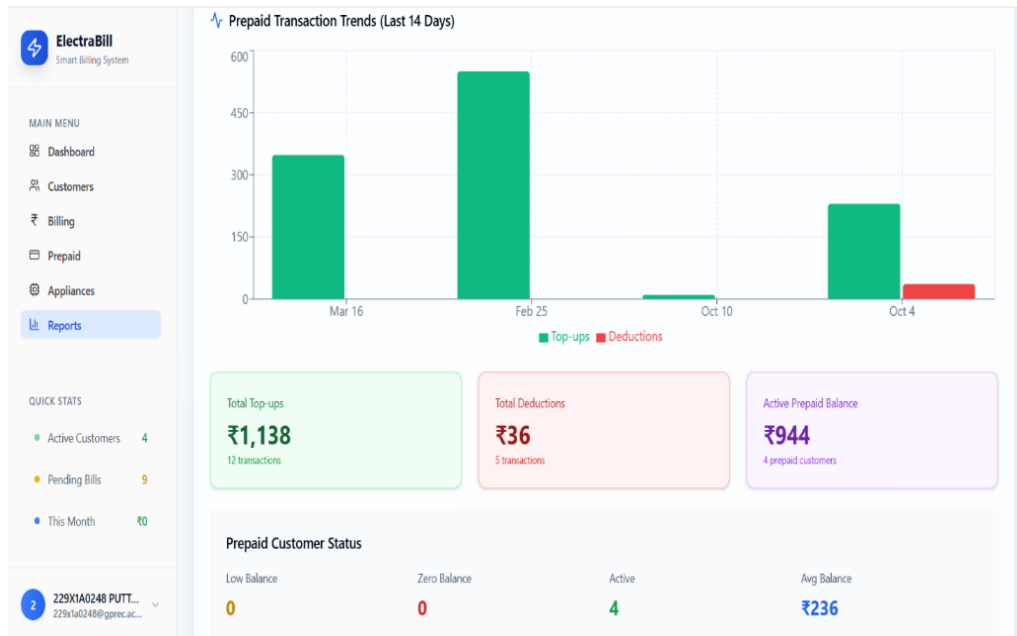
ElectraBill
Smart Billing System

MAIN MENU
Dashboard
Customers
Billing
Prepaid
Appliances
Reports

QUICK STATS
Active Customers 4
Pending Bills 9
This Month ₹0

2
229X1A0248 PUTT...
229x1a0248@gprec.ac...

Prepaid Transaction Trends (Last 14 Days)

600
450
300
150
0
Mar 16
Feb 25
Oct 10
Oct 4
Top-ups
Deductions

Total Top-ups
₹1,138
12 transactions

Total Deductions
₹36
5 transactions

Active Prepaid Balance
₹944
4 prepaid customers

Prepaid Customer Status

Low Balance
0

Zero Balance
0

Active
4

Avg Balance
₹236